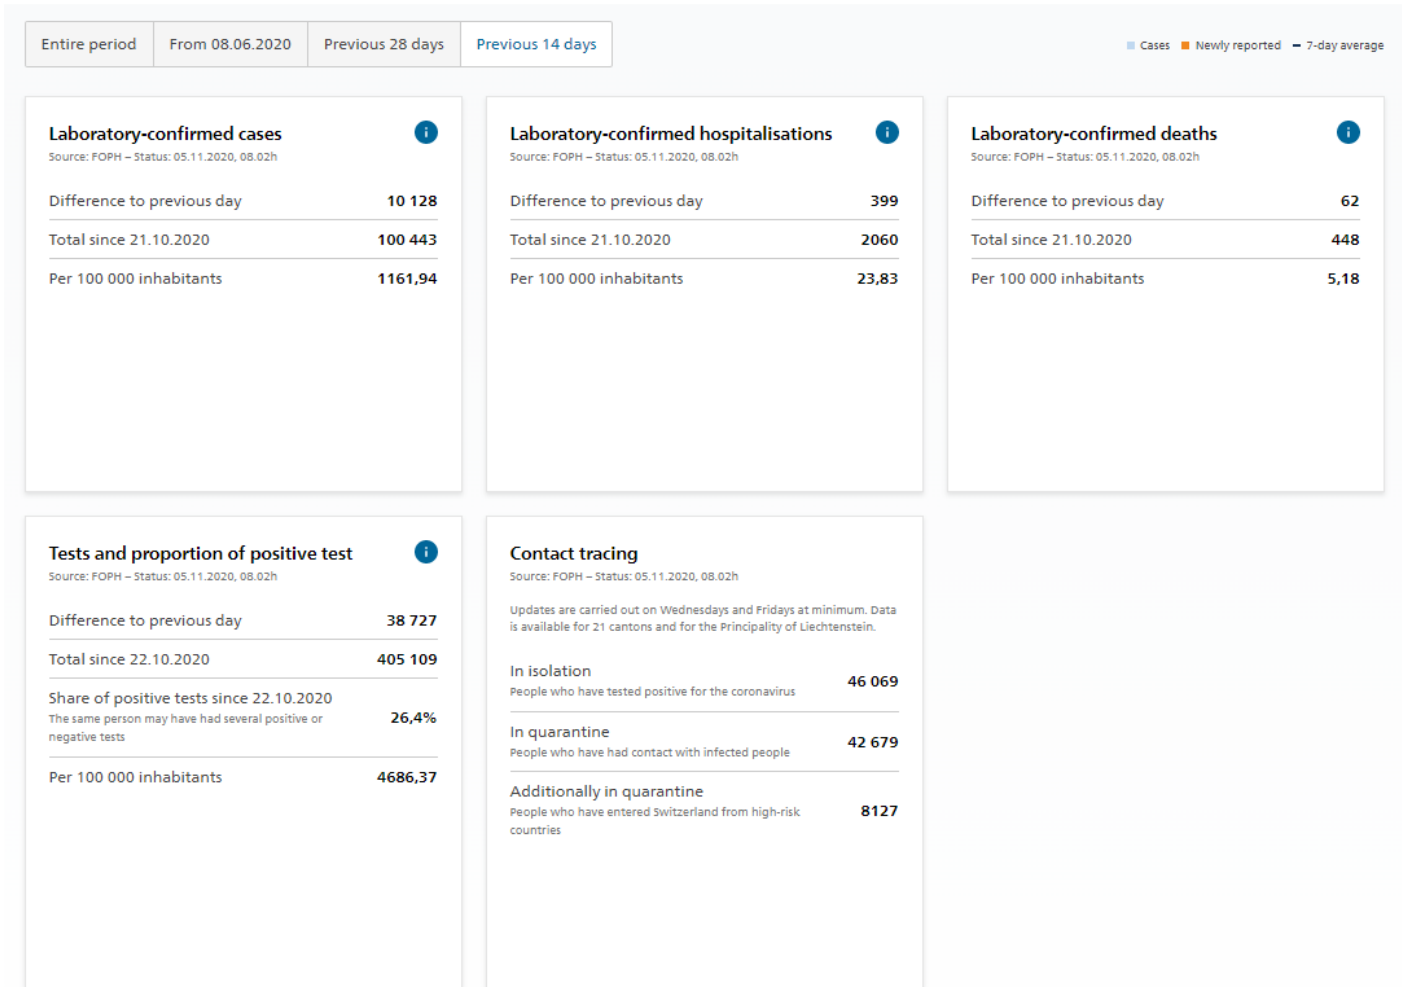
Entire period | From 08.06.2020 | Previous 28 days | Previous 14 days

Cases  Newly reported  7-day average

Laboratory-confirmed cases
Source: FOPH – Status: 05.11.2020, 08.02h

| | |
|---|---|
| Difference to previous day | 10 128 |
| Total since 21.10.2020 | 100 443 |
| Per 100 000 inhabitants | 1161,94 |

Laboratory-confirmed hospitalisations
Source: FOPH – Status: 05.11.2020, 08.02h

| | |
|---|---|
| Difference to previous day | 399 |
| Total since 21.10.2020 | 2060 |
| Per 100 000 inhabitants | 23,83 |

Laboratory-confirmed deaths
Source: FOPH – Status: 05.11.2020, 08.02h

| | |
|---|---|
| Difference to previous day | 62 |
| Total since 21.10.2020 | 448 |
| Per 100 000 inhabitants | 5,18 |

Tests and proportion of positive test
Source: FOPH – Status: 05.11.2020, 08.02h

| | |
|---|---|
| Difference to previous day | 38 727 |
| Total since 22.10.2020 | 405 109 |
| Share of positive tests since 22.10.2020 The same person may have had several positive or negative tests | 26,4% |
| Per 100 000 inhabitants | 4686,37 |

Contact tracing
Source: FOPH – Status: 05.11.2020, 08.02h

Updates are carried out on Wednesdays and Fridays at minimum. Data is available for 21 cantons and for the Principality of Liechtenstein.

| | |
|---|---|
| In isolation People who have tested positive for the coronavirus | 46 069 |
| In quarantine People who have had contact with infected people | 42 679 |
| Additionally in quarantine People who have entered Switzerland from high-risk countries | 8127 |